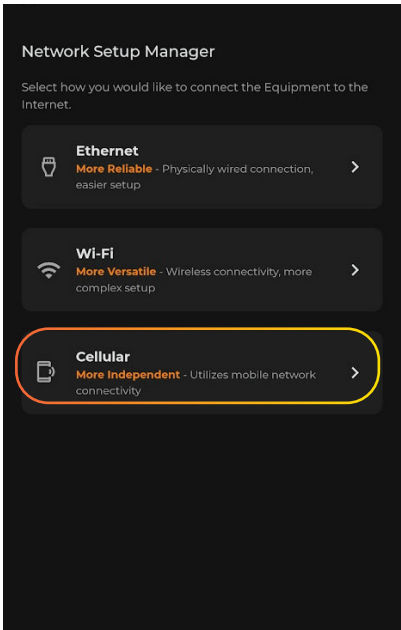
Network Setup Manager

Select how you would like to connect the Equipment to the Internet.

Ethernet
More Reliable - Physically wired connection, easier setup

Wi-Fi
More Versatile - Wireless connectivity, more complex setup

Cellular
More Independent - Utilizes mobile network connectivity